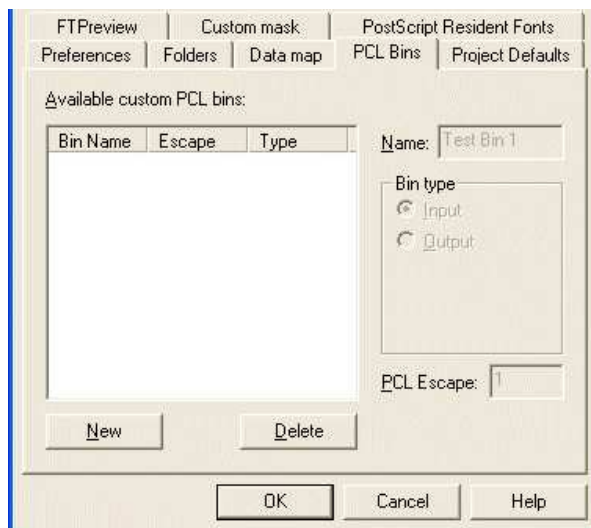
FTPreview | Custom mask | PostScript Resident Fonts
Preferences | Folders | Data map | PCL Bins | Project Defaults

Available custom PCL bins:

| Bin Name | Escape | Type |
|---|---|---|

Name: Test Bin 1

Bin type
Input
Output

PCL Escape: 1

New

Delete

OK

Cancel

Help